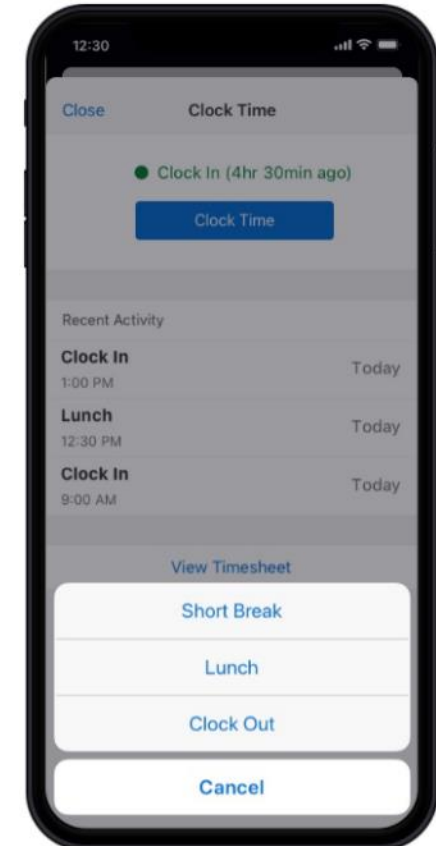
12:30

Close

Clock Time

Clock In (4hr 30min ago)

Clock Time

Recent Activity

Clock In
1:00 PM
Today

Lunch
12:30 PM
Today

Clock In
9:00 AM
Today

View Timesheet

Short Break

Lunch

Clock Out

Cancel